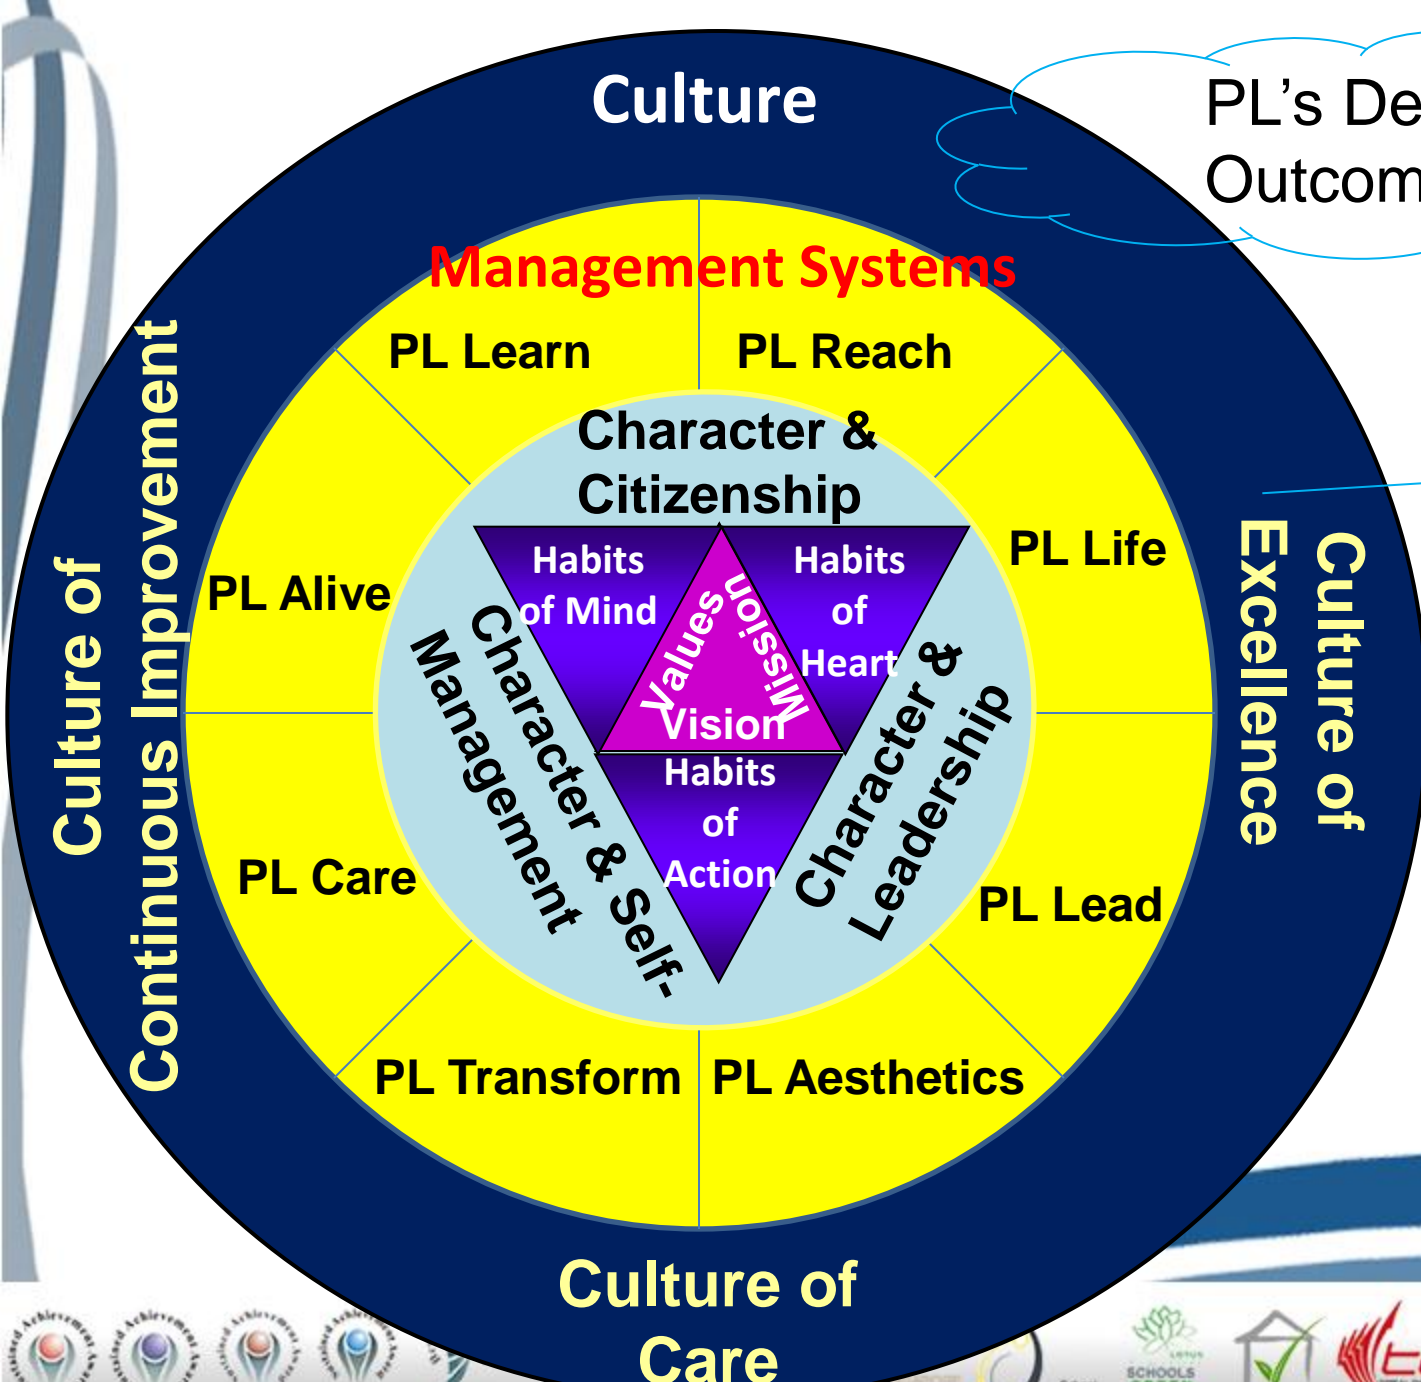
Culture

PL's De
Outcom

Management Systems

PL Learn

PL Reach

Character & Citizenship

Habits of Mind

Habits of Heart

Values

Mission

Vision

Habits of Action

PL Life

PL Alive

Character & Self-Management

Character & Leadership

PL Care

PL Lead

PL Transform

PL Aesthetics

Culture of Continuous Improvement

Culture of Excellence

Culture of Care

SCHOOLS